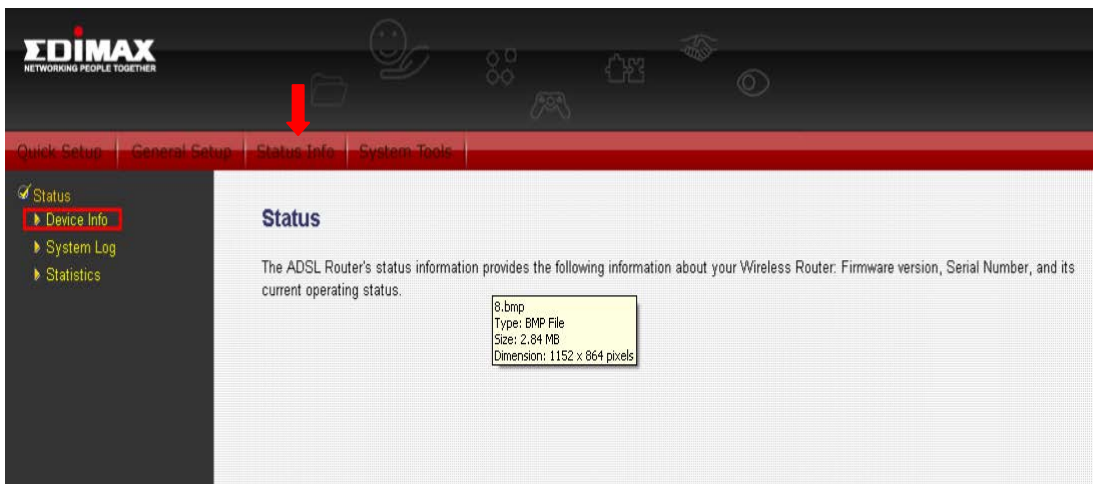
EDIMAX
NETWORKING PEOPLE TOGETHER

Quick Setup | General Setup | Status Info | System Tools

Status
Device Info
System Log
Statistics

Status

The ADSL Router's status information provides the following information about your Wireless Router: Firmware version, Serial Number, and its current operating status.

8.bmp
Type: BMP File
Size: 2.84 MB
Dimension: 1152 x 864 pixels